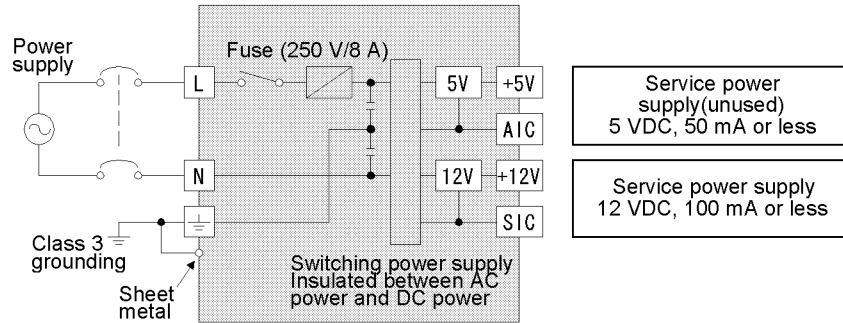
Power supply

Fuse (250 V/8 A)

L

N

5V

+5V

AIC

12V

+12V

SIC

Service power supply(unused) 5 VDC, 50 mA or less

Service power supply 12 VDC, 100 mA or less

Class 3 grounding

Sheet metal

Switching power supply Insulated between AC power and DC power